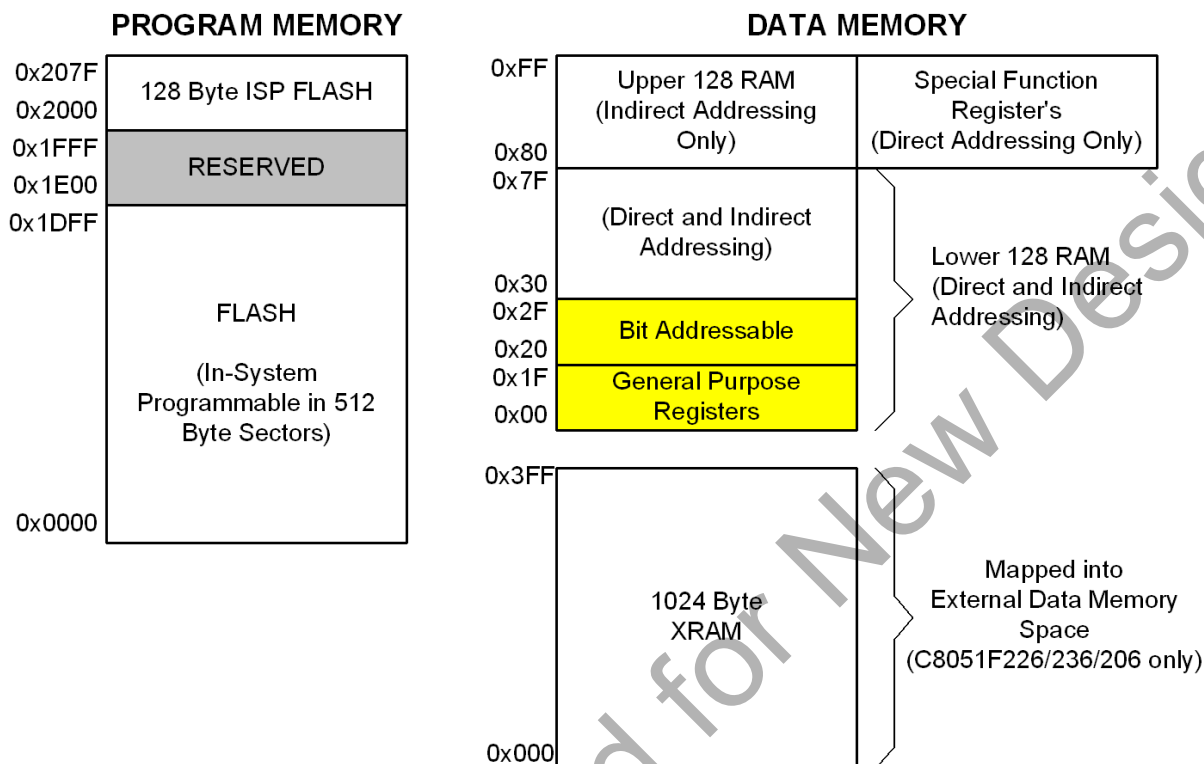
PROGRAM MEMORY

0x207F
0x2000
128 Byte ISP FLASH
0x1FFF
0x1E00
RESERVED
0x1DFF
FLASH

(In-System Programmable in 512 Byte Sectors)
0x0000

DATA MEMORY

0xFF
0x80
Upper 128 RAM (Indirect Addressing Only)
Special Function Register's (Direct Addressing Only)
0x7F
(Direct and Indirect Addressing)
0x30
0x2F
Bit Addressable
0x20
0x1F
General Purpose Registers
0x00
Lower 128 RAM (Direct and Indirect Addressing)

0x3FF
1024 Byte XRAM
0x000
Mapped into External Data Memory Space (C8051F226/236/206 only)

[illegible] for New Desi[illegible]